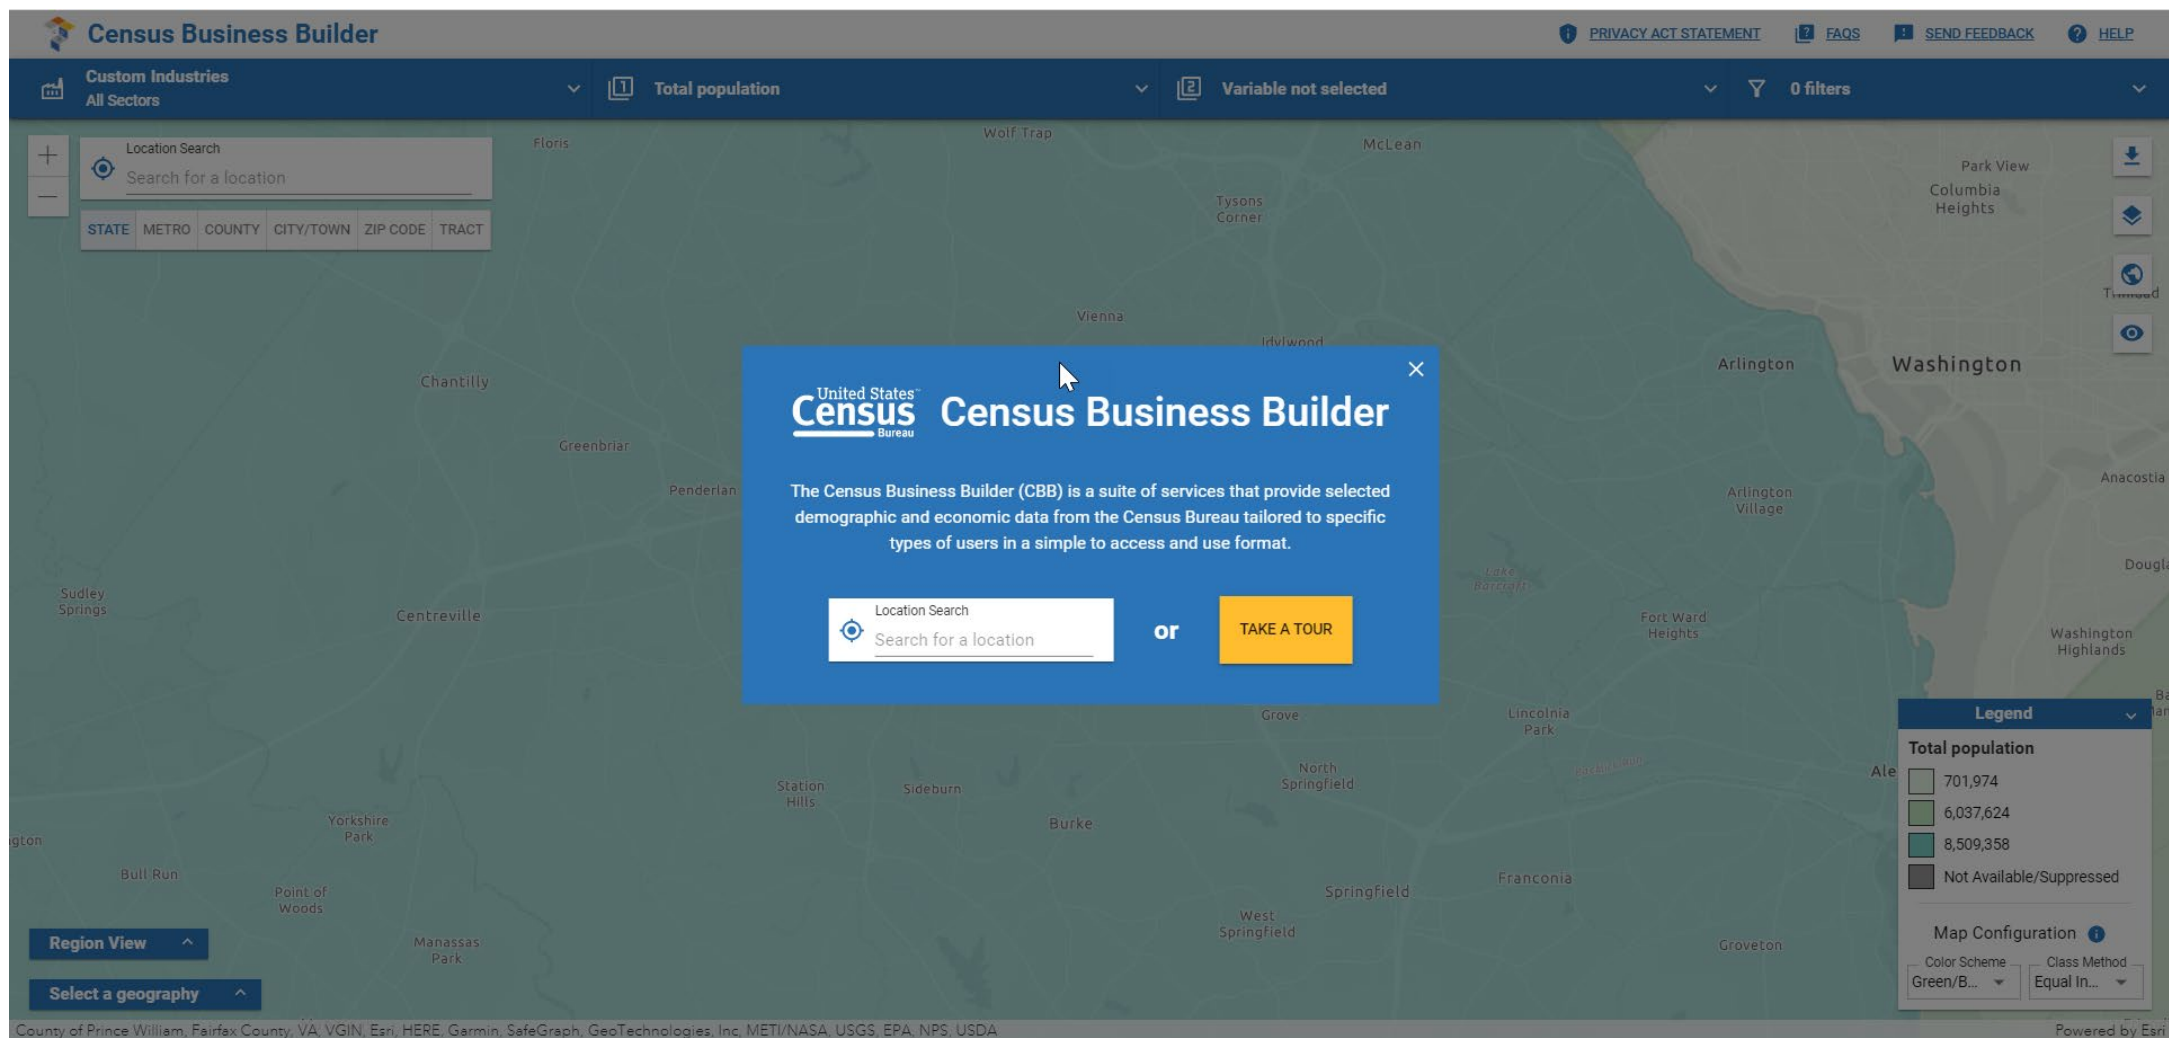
Census Business Builder

PRIVACY ACT STATEMENT FAQS SEND FEEDBACK HELP

Custom Industries
All Sectors

Total population

Variable not selected

0 filters

Location Search
Search for a location

STATE METRO COUNTY CITY/TOWN ZIP CODE TRACT

Floris Wolf Trap McLean Tysons Corner Park View Columbia Heights Vienna Idylwood Chantilly Arlington Washington Greenbriar Penderlan Arlington Village Anacostia Sudley Springs Centreville Fort Ward Heights Washington Highlands Douglas Grove Lincolnia Park North Springfield Station Hills Sideburn Yorkshire Park Burke Ale Bull Run Point of Woods Springfield Franconia West Springfield Manassas Park Groveton

United States Census Bureau

Census Business Builder

The Census Business Builder (CBB) is a suite of services that provide selected demographic and economic data from the Census Bureau tailored to specific types of users in a simple to access and use format.

Location Search
Search for a location

or

TAKE A TOUR

Legend

Total population

701,974
6,037,624
8,509,358
Not Available/Suppressed

Map Configuration

Color Scheme
Green/B...

Class Method
Equal In...

Region View

Select a geography

County of Prince William, Fairfax County, VA, VGIN, Esri, HERE, Garmin, SafeGraph, GeoTechnologies, Inc, METI/NASA, USGS, EPA, NPS, USDA

Powered by Esri